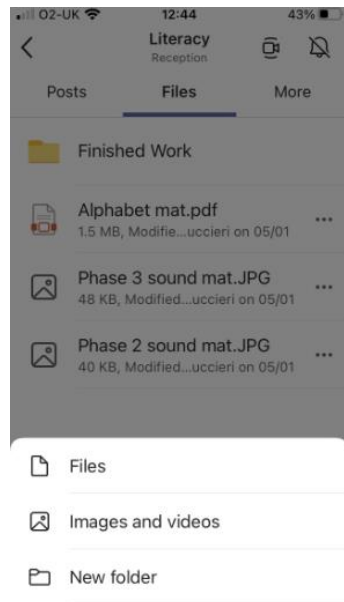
O2-UK
12:44
43%
Literacy
Reception
Posts
Files
More
Finished Work
Alphabet mat.pdf
1.5 MB, Modifie...uccieri on 05/01
...
Phase 3 sound mat.JPG
48 KB, Modified...uccieri on 05/01
...
Phase 2 sound mat.JPG
40 KB, Modified...uccieri on 05/01
...
Files
Images and videos
New folder